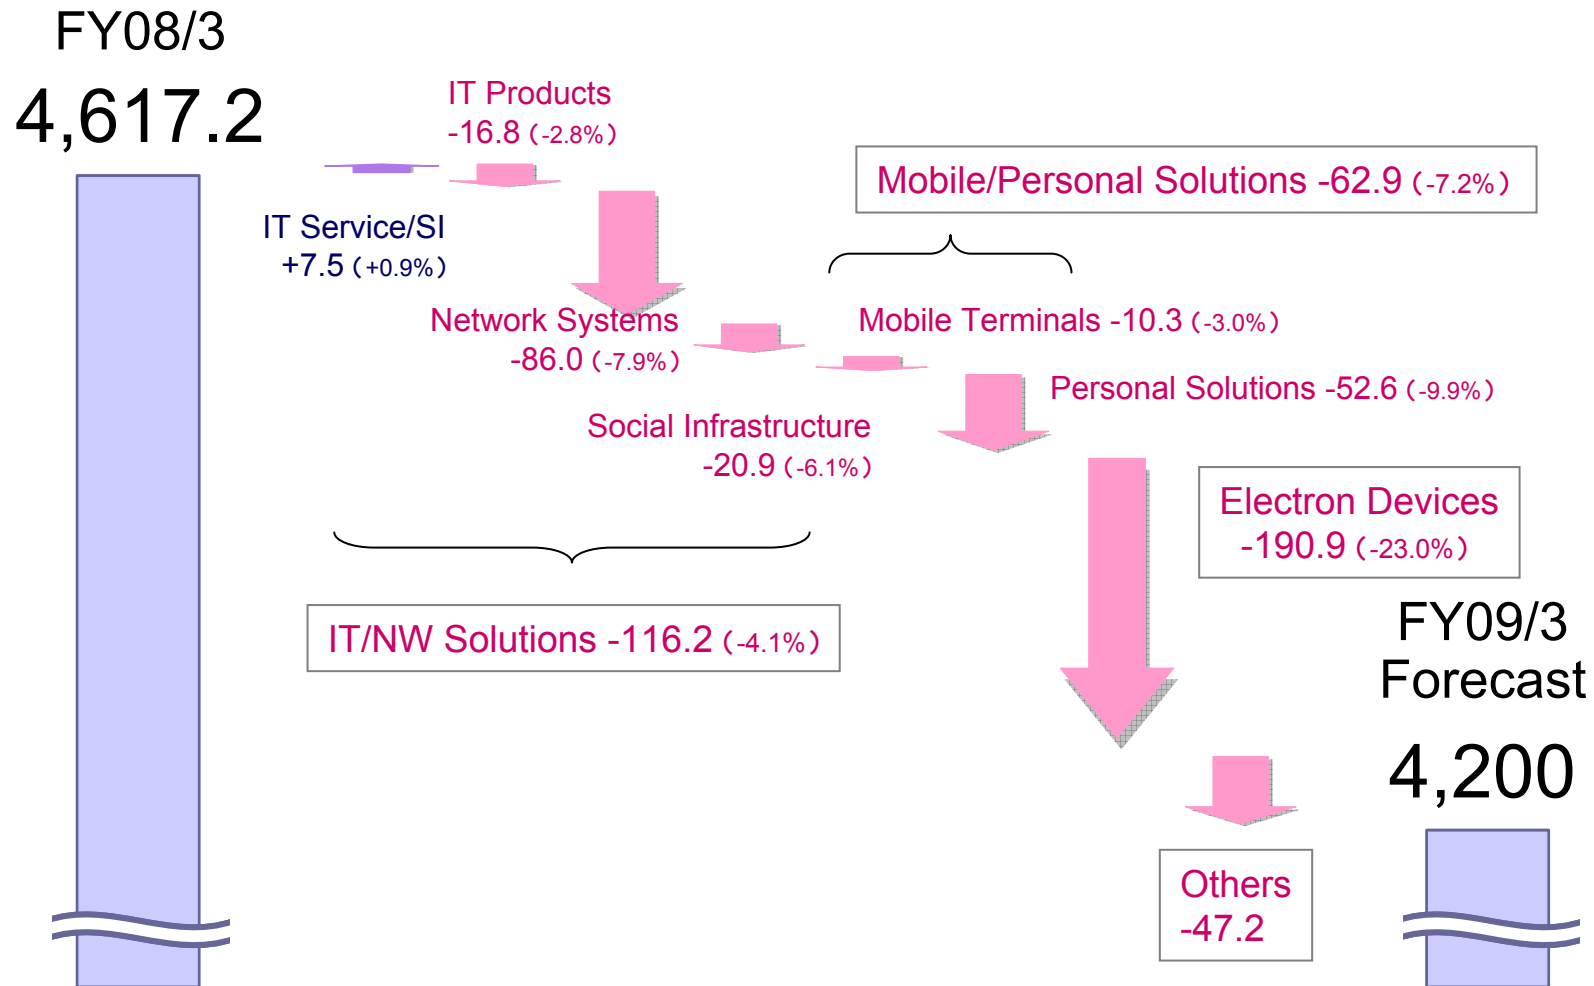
FY08/3
4,617.2

IT Products
-16.8 (-2.8%)

IT Service/SI
+7.5 (+0.9%)

Network Systems
-86.0 (-7.9%)

Social Infrastructure
-20.9 (-6.1%)

IT/NW Solutions -116.2 (-4.1%)

Mobile/Personal Solutions -62.9 (-7.2%)

Mobile Terminals -10.3 (-3.0%)

Personal Solutions -52.6 (-9.9%)

Electron Devices
-190.9 (-23.0%)

Others
-47.2

FY09/3
Forecast
4,200